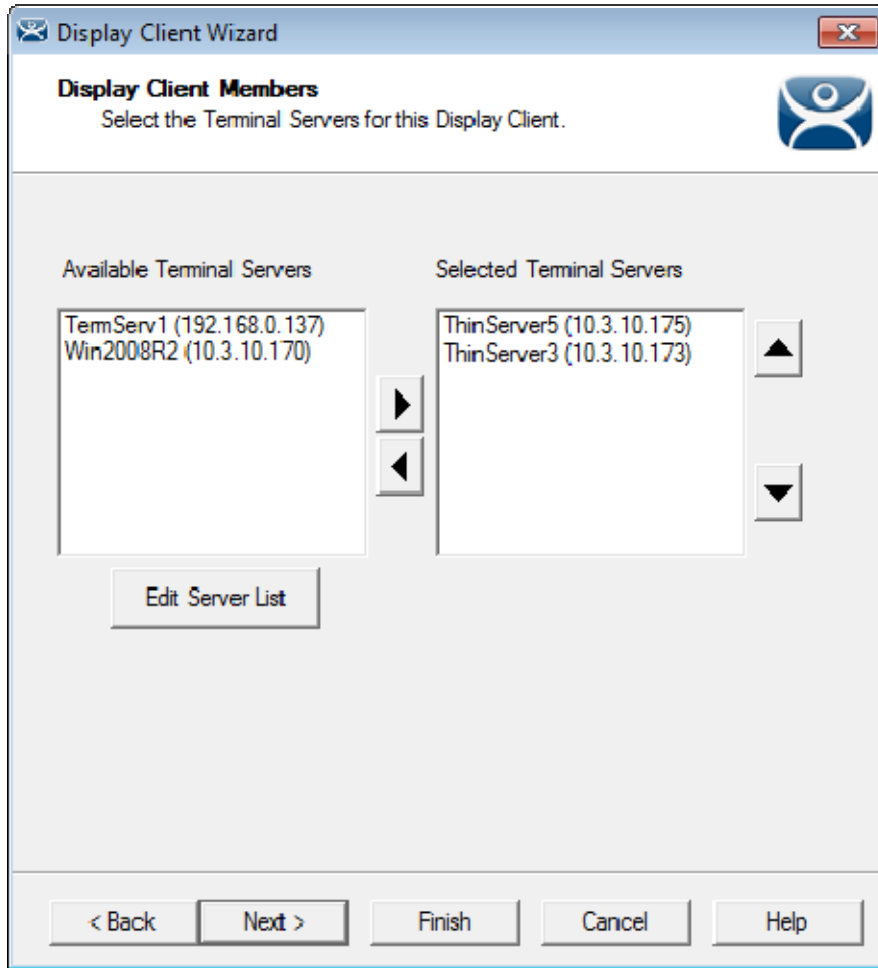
Display Client Wizard

Display Client Members
Select the Terminal Servers for this Display Client.

Available Terminal Servers

TermServ1 (192.168.0.137)
Win2008R2 (10.3.10.170)

Selected Terminal Servers

ThinServer5 (10.3.10.175)
ThinServer3 (10.3.10.173)

Edit Server List

< Back
Next >
Finish
Cancel
Help